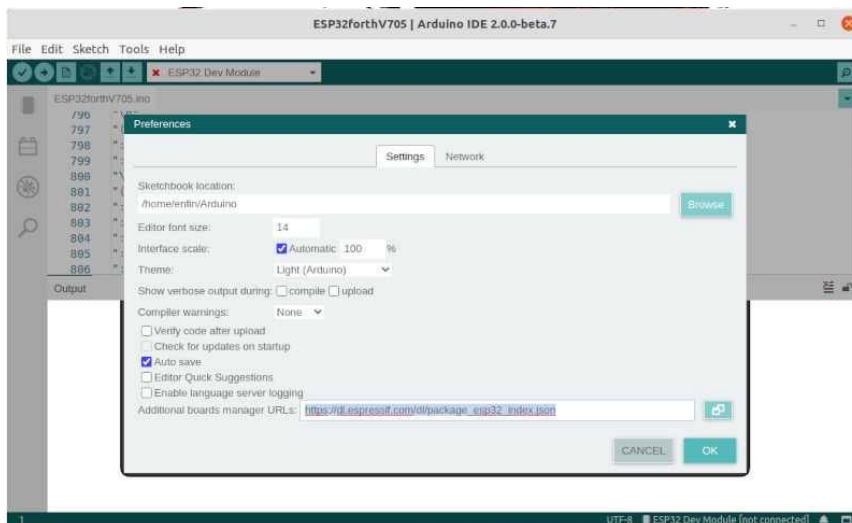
ESP32forthV705 | Arduino IDE 2.0.0-beta.7

File Edit Sketch Tools Help

ESP32 Dev Module

ESP32forthV705.ino

796
797
798
799
800
801
802
803
804
805
806

Output

Preferences

Settings Network

Sketchbook location:
/home/enfin/Arduino
Browse

Editor font size: 14
Interface scale: Automatic 100 %
Theme: Light (Arduino)
Show verbose output during: compile upload
Compiler warnings: None
Verify code after upload
Check for updates on startup
Auto save
Editor Quick Suggestions
Enable language server logging
Additional boards manager URLs: https://dl.espressif.com/dl/package_esp32_index.json

CANCEL OK

1

UTF-8 ESP32 Dev Module [not connected]